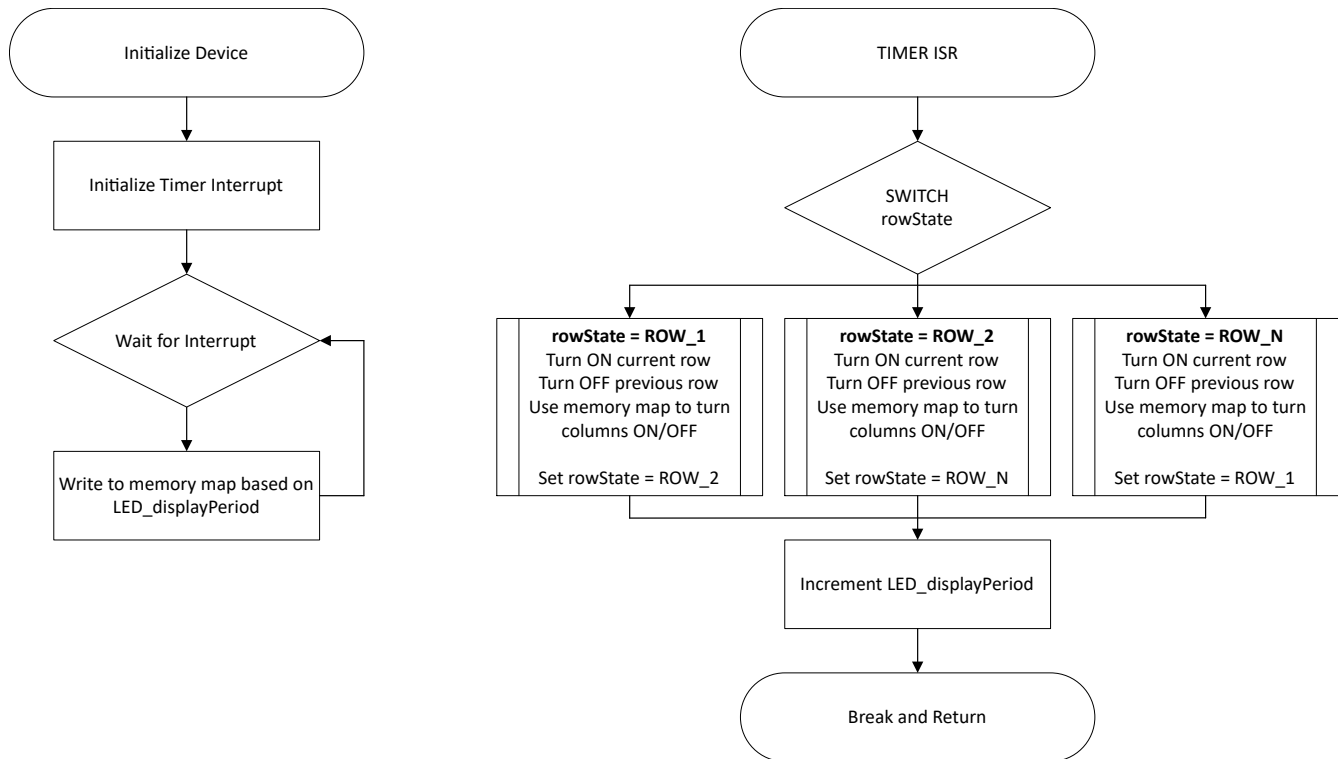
Initialize Device

Initialize Timer Interrupt

Wait for Interrupt

Write to memory map based on LED_displayPeriod

TIMER ISR

SWITCH rowState

**rowState = ROW_1**
Turn ON current row
Turn OFF previous row
Use memory map to turn columns ON/OFF

Set rowState = ROW_2

**rowState = ROW_2**
Turn ON current row
Turn OFF previous row
Use memory map to turn columns ON/OFF

Set rowState = ROW_N

**rowState = ROW_N**
Turn ON current row
Turn OFF previous row
Use memory map to turn columns ON/OFF

Set rowState = ROW_1

Increment LED_displayPeriod

Break and Return